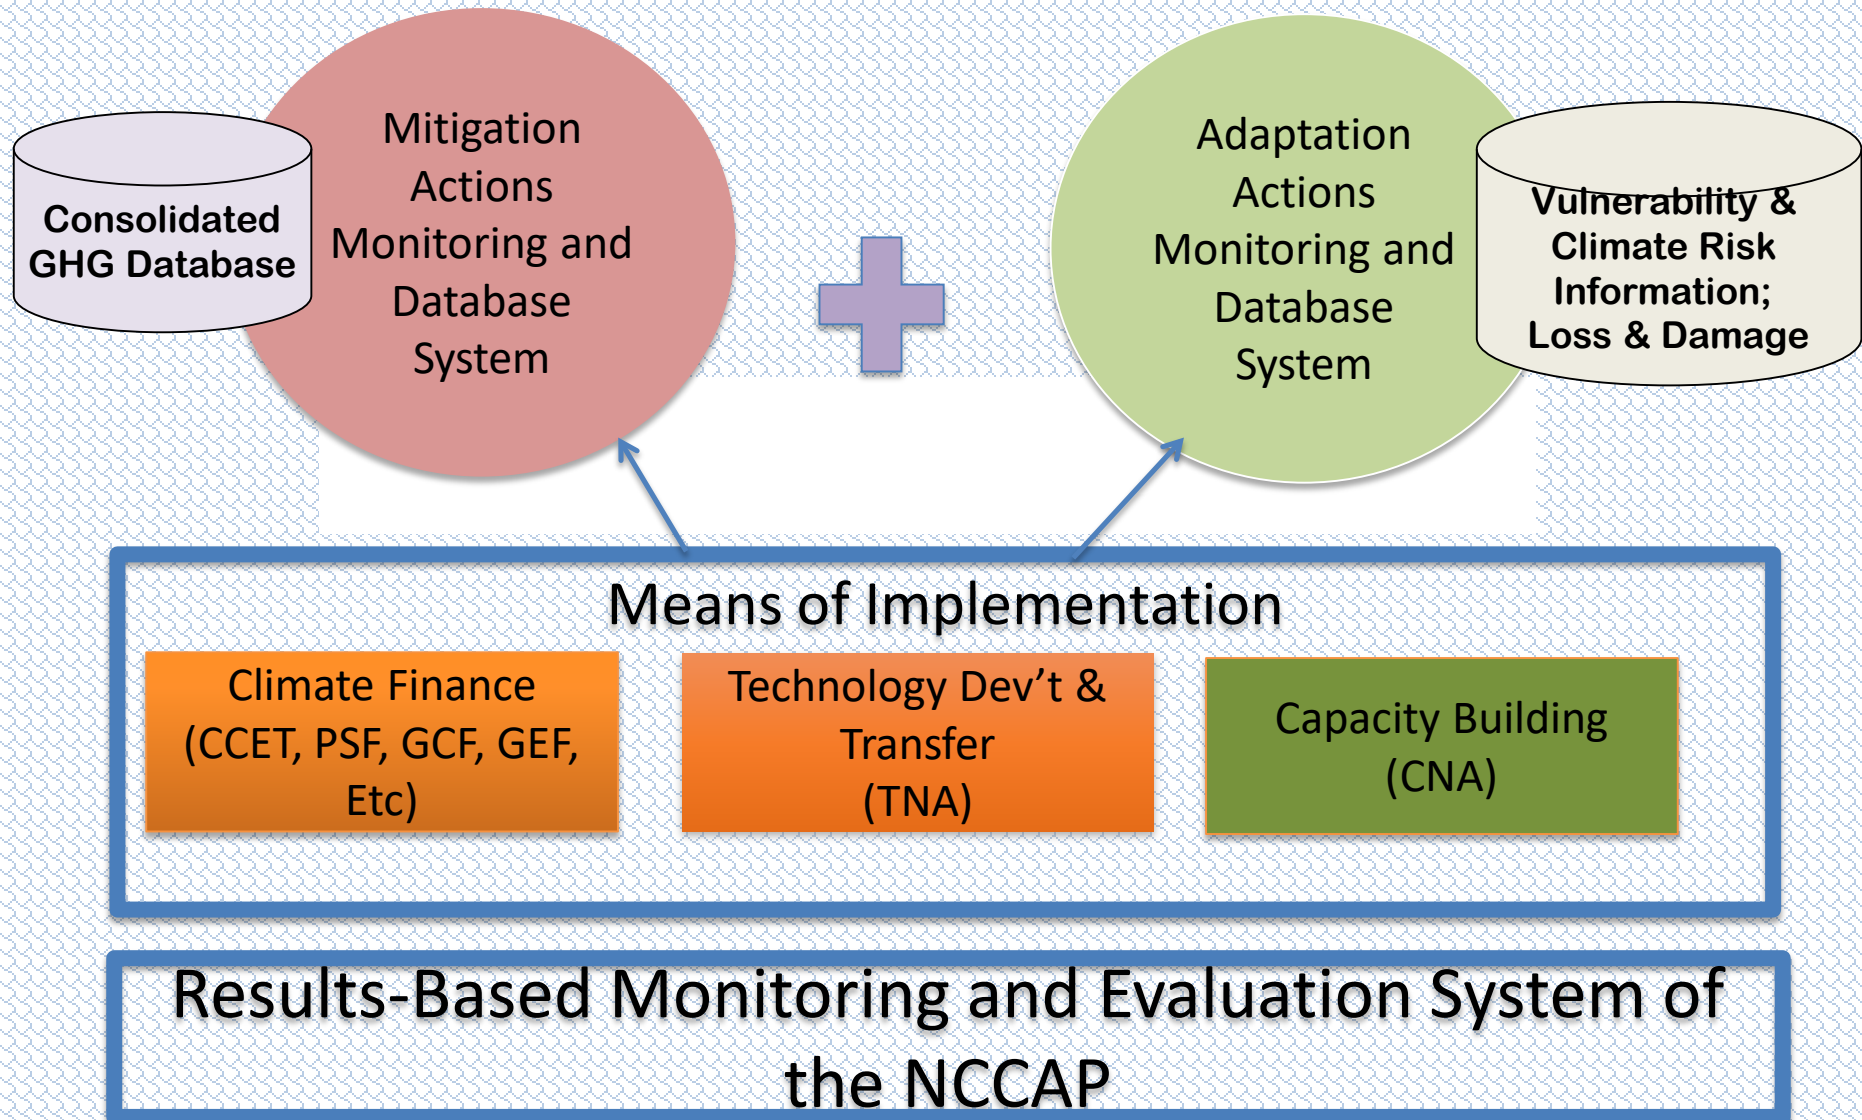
Consolidated GHG Database

Mitigation Actions Monitoring and Database System

Adaptation Actions Monitoring and Database System

Vulnerability & Climate Risk Information; Loss & Damage

Means of Implementation

Climate Finance (CCET, PSF, GCF, GEF, Etc)

Technology Dev't & Transfer (TNA)

Capacity Building (CNA)

Results-Based Monitoring and Evaluation System of the NCCAP